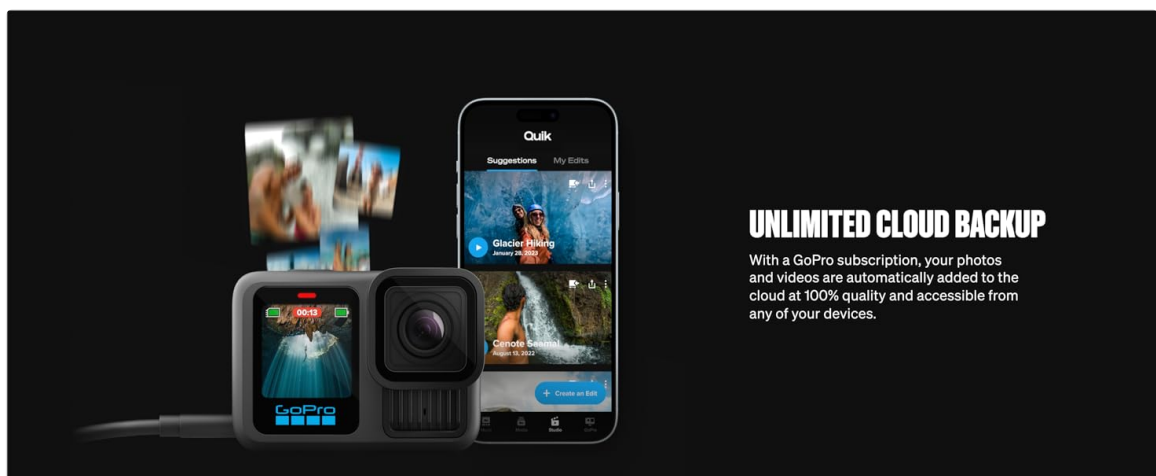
Quik

Suggestions My Edits

Glacier Hiking
January 28, 2023

Cenote Saamal
August 13, 2022

+ Create an Edit

Studio

00:13

GoPro

UNLIMITED CLOUD BACKUP

With a GoPro subscription, your photos and videos are automatically added to the cloud at 100% quality and accessible from any of your devices.